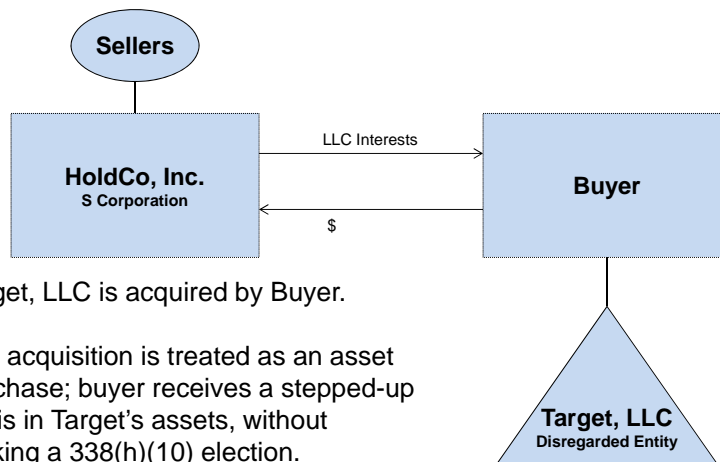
Sellers

HoldCo, Inc.
S Corporation

LLC Interests

$

Buyer

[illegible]get, LLC is acquired by Buyer.

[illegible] acquisition is treated as an asset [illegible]chase; buyer receives a stepped-up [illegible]is in Target's assets, without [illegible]king a 338(h)(10) election.

Target, LLC
Disregarded Entity